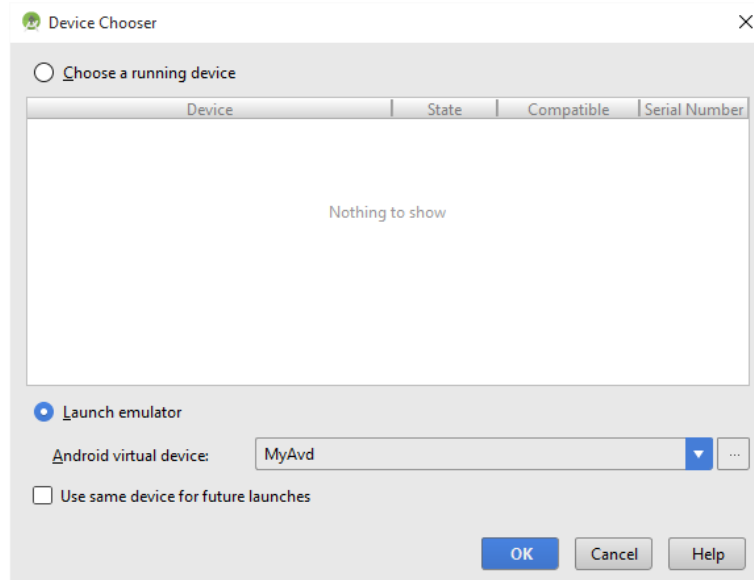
Device Chooser

Choose a running device

| Device | State | Compatible | Serial Number |
|---|---|---|---|

Nothing to show

Launch emulator

Android virtual device: MyAvd ...

Use same device for future launches

OK Cancel Help